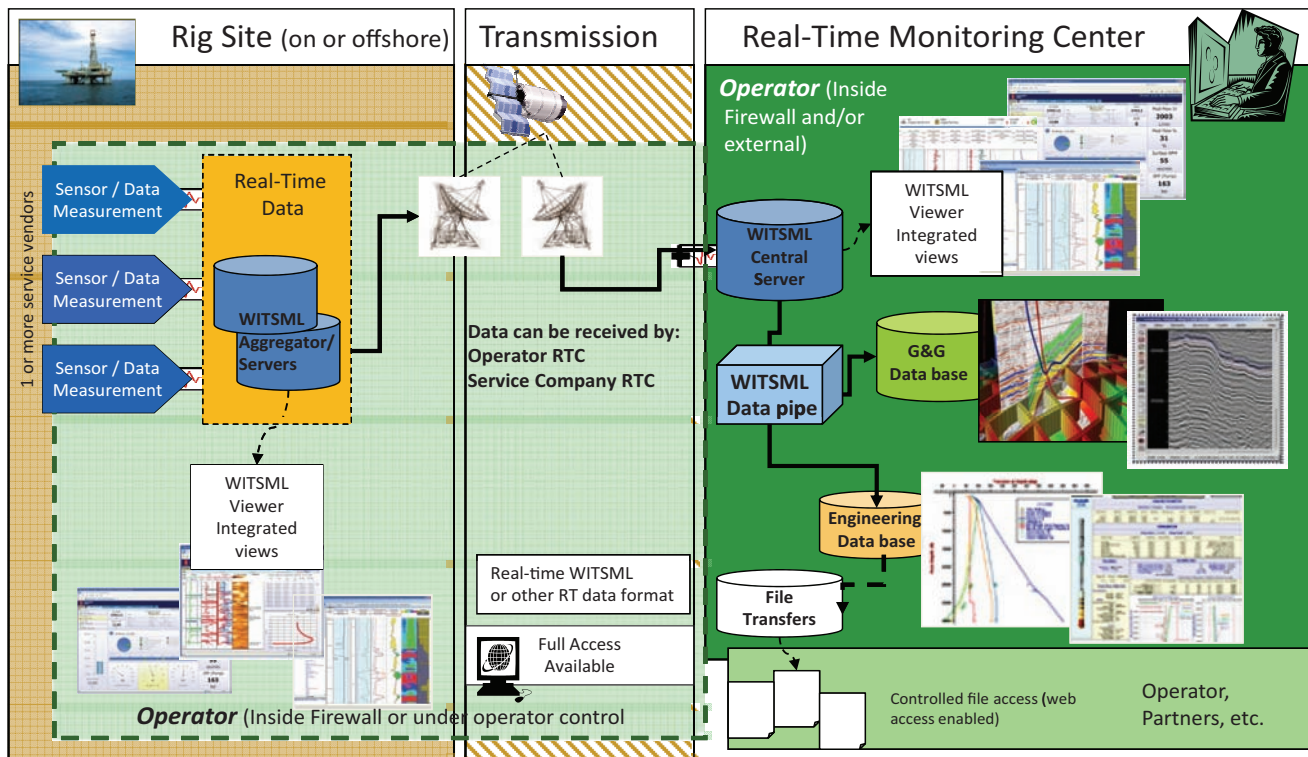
Rig Site (on or offshore)

Transmission

Real-Time Monitoring Center

Operator (Inside Firewall and/or external)

1 or more service vendors

Sensor / Data Measurement

Sensor / Data Measurement

Sensor / Data Measurement

Real-Time Data

WITSML Aggregator/ Servers

WITSML Viewer Integrated views

Data can be received by:
Operator RTC
Service Company RTC

WITSML Central Server

WITSML Viewer Integrated views

WITSML Data pipe

G&G Data base

Engineering Data base

File Transfers

Real-time WITSML or other RT data format

Full Access Available

Controlled file access (web access enabled)

Operator, Partners, etc.

Operator (Inside Firewall or under operator control